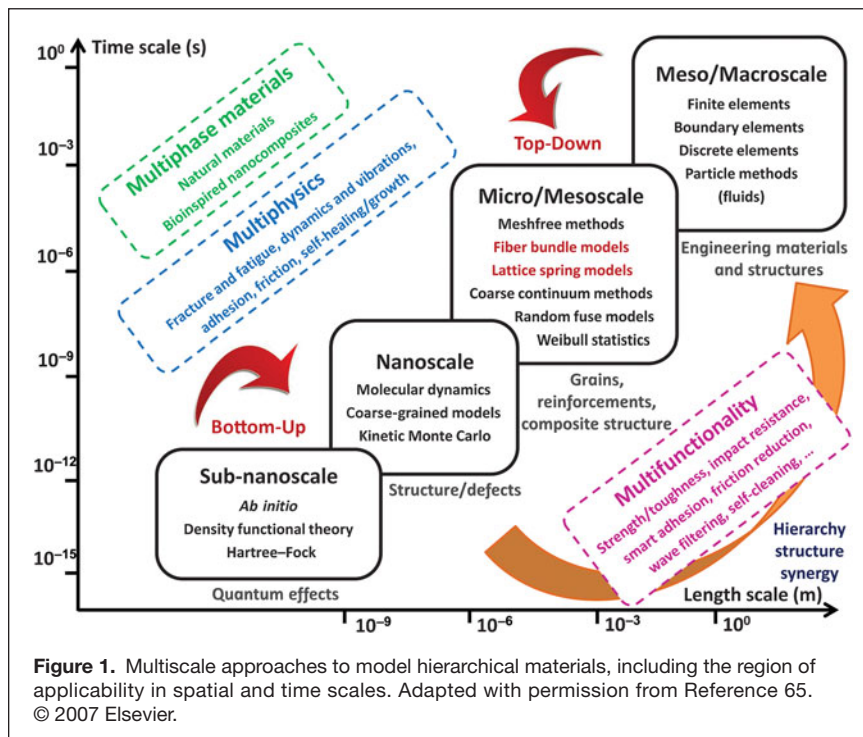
$10^0$ Time scale (s)

$10^{-3}$

$10^{-6}$

$10^{-9}$

$10^{-12}$

$10^{-15}$

Multiphase materials
Natural materials
Bioinspired nanocomposites

Multiphysics
Fracture and fatigue, dynamics and vibrations, adhesion, friction, self-healing/growth

Top-Down

Meso/Macroscale
Finite elements
Boundary elements
Discrete elements
Particle methods (fluids)

Engineering materials and structures

Micro/Mesoscale
Meshfree methods
Fiber bundle models
Lattice spring models
Coarse continuum methods
Random fuse models
Weibull statistics

Grains, reinforcements, composite structure

Nanoscale
Molecular dynamics
Coarse-grained models
Kinetic Monte Carlo

Structure/defects

Bottom-Up

Sub-nanoscale
*Ab initio*
Density functional theory
Hartree–Fock

Quantum effects

Multifunctionality
Strength/toughness, impact resistance, smart adhesion, friction reduction, wave filtering, self-cleaning, ...

Hierarchy structure synergy

Length scale (m)

$10^{-9}$ $10^{-6}$ $10^{-3}$ $10^0$

**Figure 1.** Multiscale approaches to model hierarchical materials, including the region of applicability in spatial and time scales. Adapted with permission from Reference 65. © 2007 Elsevier.